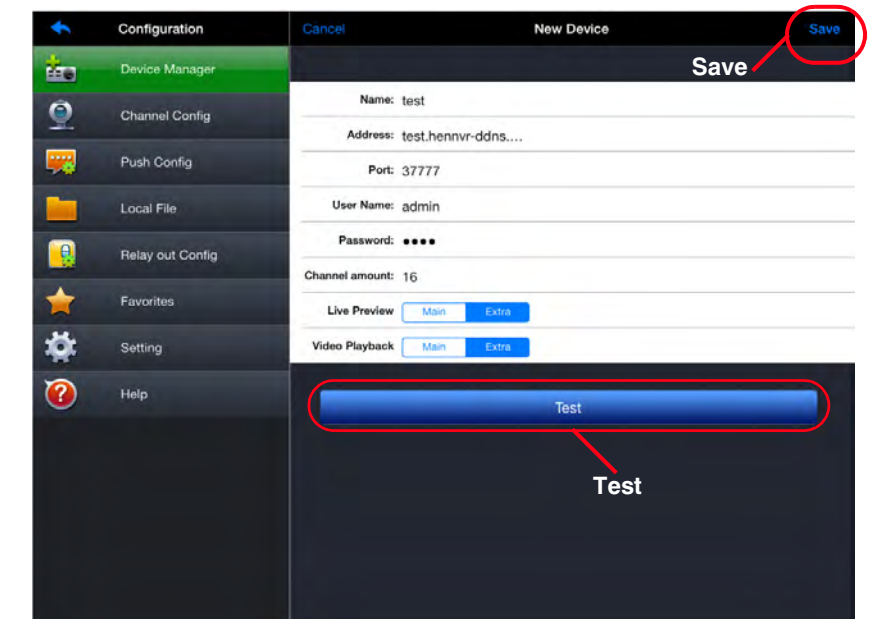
Configuration
Device Manager
Channel Config
Push Config
Local File
Relay out Config
Favorites
Setting
Help

Cancel
New Device
Save

Save

Name: test
Address: test.hennvr-ddns....
Port: 37777
User Name: admin
Password: ••••
Channel amount: 16
Live Preview Main Extra
Video Playback Main Extra

Test

Test